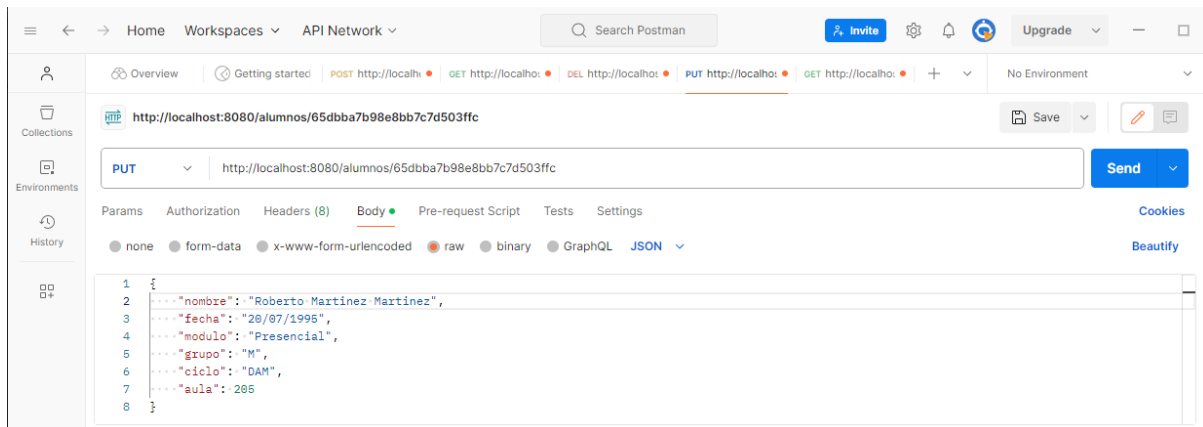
Home Workspaces API Network Search Postman Invite Upgrade

Overview Getting started POST http://localh GET http://localhos DEL http://localhos PUT http://localhos GET http://localhos + No Environment

Collections
Environments
History

http://localhost:8080/alumnos/65dbba7b98e8bb7c7d503ffc

Save

PUT http://localhost:8080/alumnos/65dbba7b98e8bb7c7d503ffc Send

Params Authorization Headers (8) Body Pre-request Script Tests Settings Cookies

none form-data x-www-form-urlencoded raw binary GraphQL JSON Beautify

1 {
2 "nombre": "Roberto Martinez Martinez",
3 "fecha": "20/07/1995",
4 "modulo": "Presencial",
5 "grupo": "M",
6 "ciclo": "DAM",
7 "aula": 205
8 }